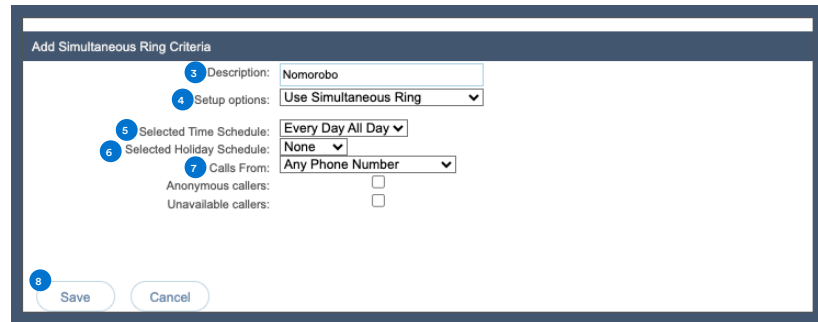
Add Simultaneous Ring Criteria

3 Description: Nomorobo

4 Setup options: Use Simultaneous Ring

5 Selected Time Schedule: Every Day All Day

6 Selected Holiday Schedule: None

7 Calls From: Any Phone Number

Anonymous callers:

Unavailable callers:

8

Save

Cancel